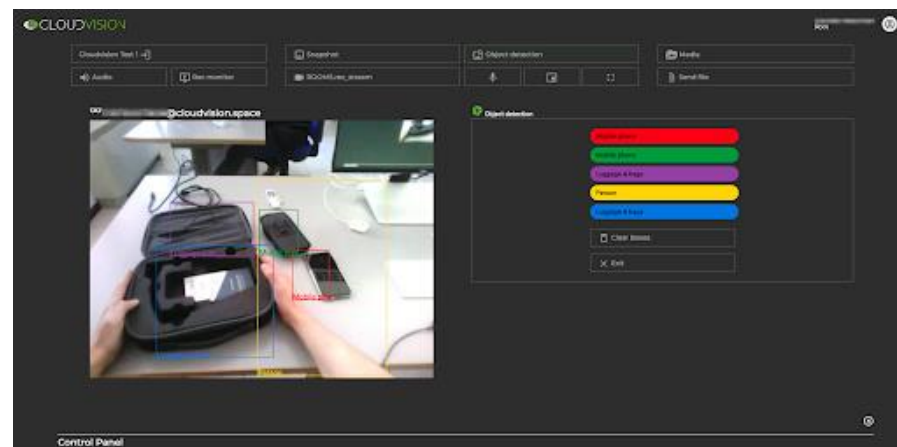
CLOUDVISION

Cloudvision Test 1
Snapshot
Object detection
Media
Audio
Rec monitor
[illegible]
Send file

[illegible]@cloudvision.space

Object detection

Mobile phone
Mobile phone
Luggage & bags
Person
Luggage & bags
Clear items
Exit

Mobile phone

Control Panel